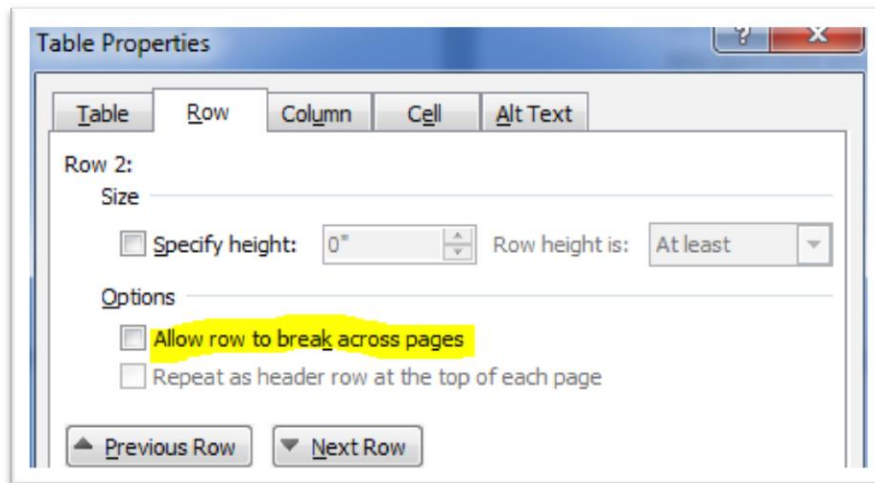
Table Properties

?

X

Table

Row

Column

Cell

Alt Text

Row 2:

Size

Specify height:

0"

Row height is:

At least

Options

Allow row to break across pages

Repeat as header row at the top of each page

Previous Row

Next Row